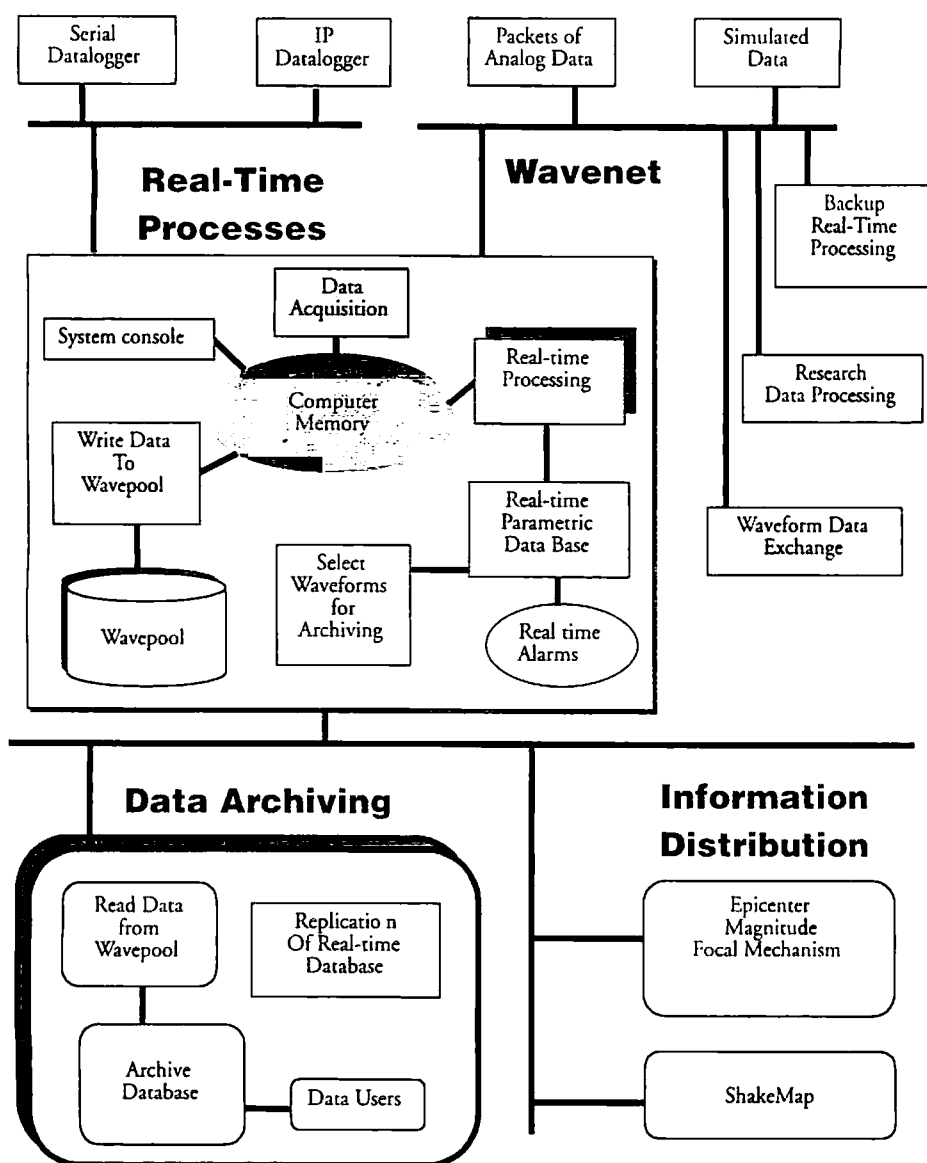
Serial Datalogger

IP Datalogger

Packets of Analog Data

Simulated Data

Real-Time Processes

Wavenet

Backup Real-Time Processing

Data Acquisition

System console

Computer Memory

Real-time Processing

Research Data Processing

Write Data To Wavepool

Real-time Parametric Data Base

Waveform Data Exchange

Select Waveforms for Archiving

Wavepool

Real time Alarms

Data Archiving

Information Distribution

Read Data from Wavepool

Replicatio n Of Real-time Database

Epicenter Magnitude Focal Mechanism

Archive Database

Data Users

ShakeMap